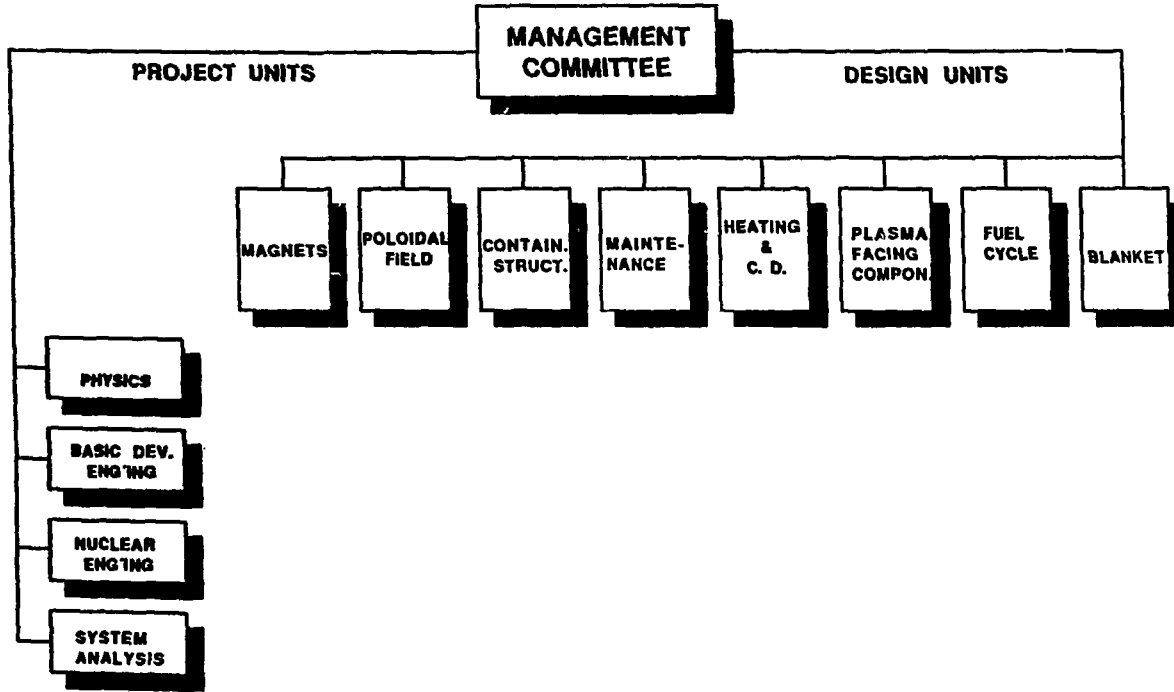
MANAGEMENT COMMITTEE

PROJECT UNITS

DESIGN UNITS

MAGNETS

POLOIDAL FIELD

CONTAIN. STRUCT.

MAINTE-NANCE

HEATING & C. D.

PLASMA FACING COMPON.

FUEL CYCLE

BLANKET

PHYSICS

BASIC DEV. ENG'ING

NUCLEAR ENG'ING

SYSTEM ANALYSIS